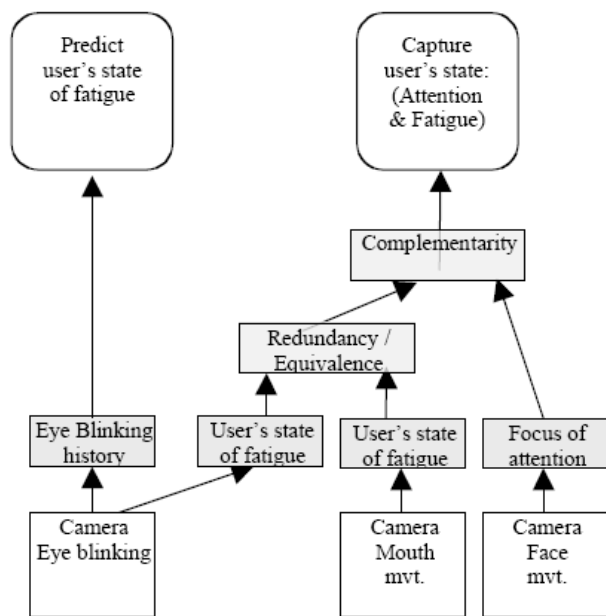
Predict user's state of fatigue

Capture user's state: (Attention & Fatigue)

Complementarity

Redundancy / Equivalence

Eye Blinking history

User's state of fatigue

User's state of fatigue

Focus of attention

Camera Eye blinking

Camera Mouth mvt.

Camera Face mvt.